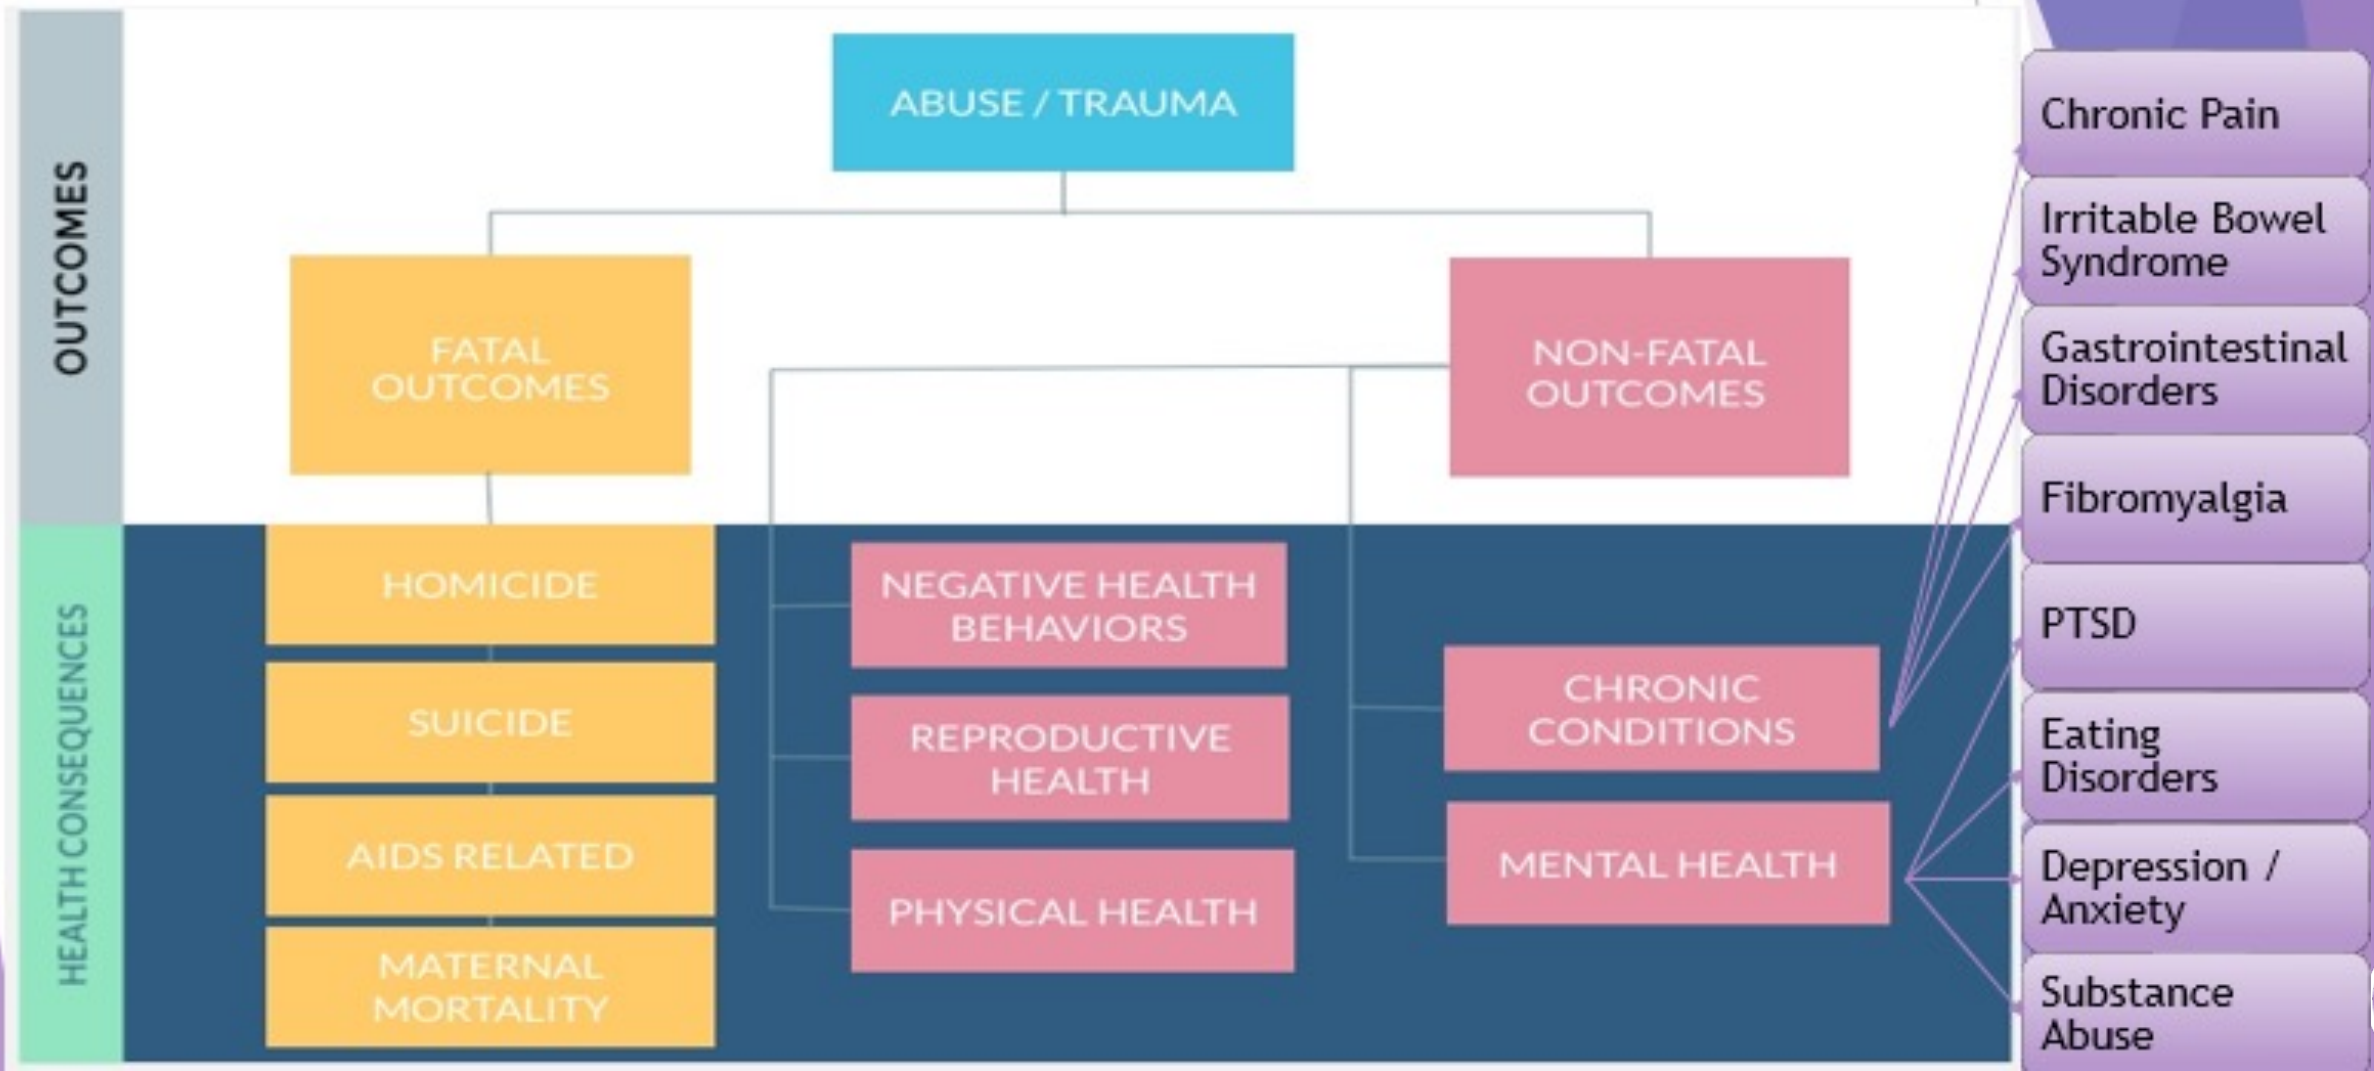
OUTCOMES

ABUSE / TRAUMA

FATAL OUTCOMES

NON-FATAL OUTCOMES

HEALTH CONSEQUENCES

HOMICIDE

SUICIDE

AIDS RELATED

MATERNAL MORTALITY

NEGATIVE HEALTH BEHAVIORS

REPRODUCTIVE HEALTH

PHYSICAL HEALTH

CHRONIC CONDITIONS

MENTAL HEALTH

Chronic Pain

Irritable Bowel Syndrome

Gastrointestinal Disorders

Fibromyalgia

PTSD

Eating Disorders

Depression / Anxiety

Substance Abuse